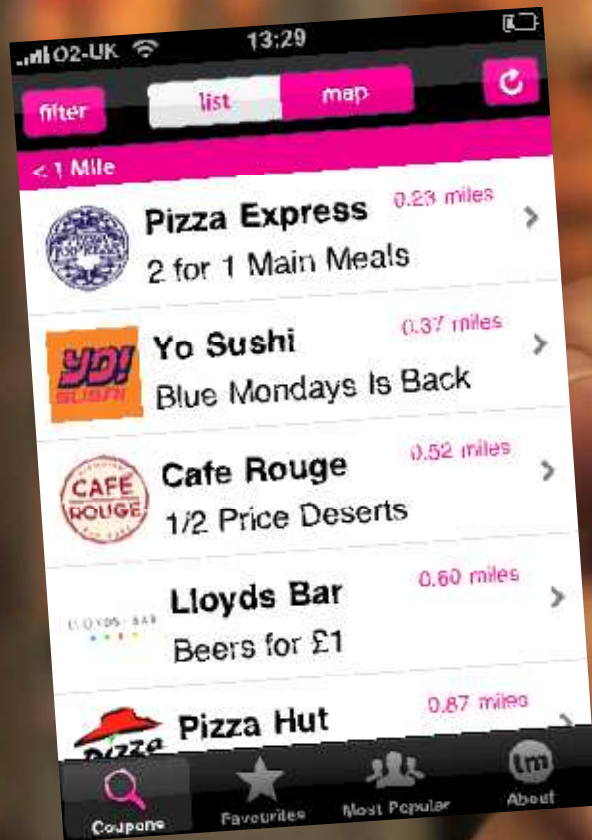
O2-UK 13:29

filter list map

< 1 Mile

Pizza Express 0.23 miles
2 for 1 Main Meals

YO! SUSHI
Yo Sushi 0.37 miles
Blue Mondays Is Back

CAFÉ ROUGE
Cafe Rouge 0.52 miles
1/2 Price Deserts

LLOYDS BAR
Lloyds Bar 0.60 miles
Beers for £1

Pizza
Pizza Hut 0.87 miles

Coupons Favourites Most Popular tm About